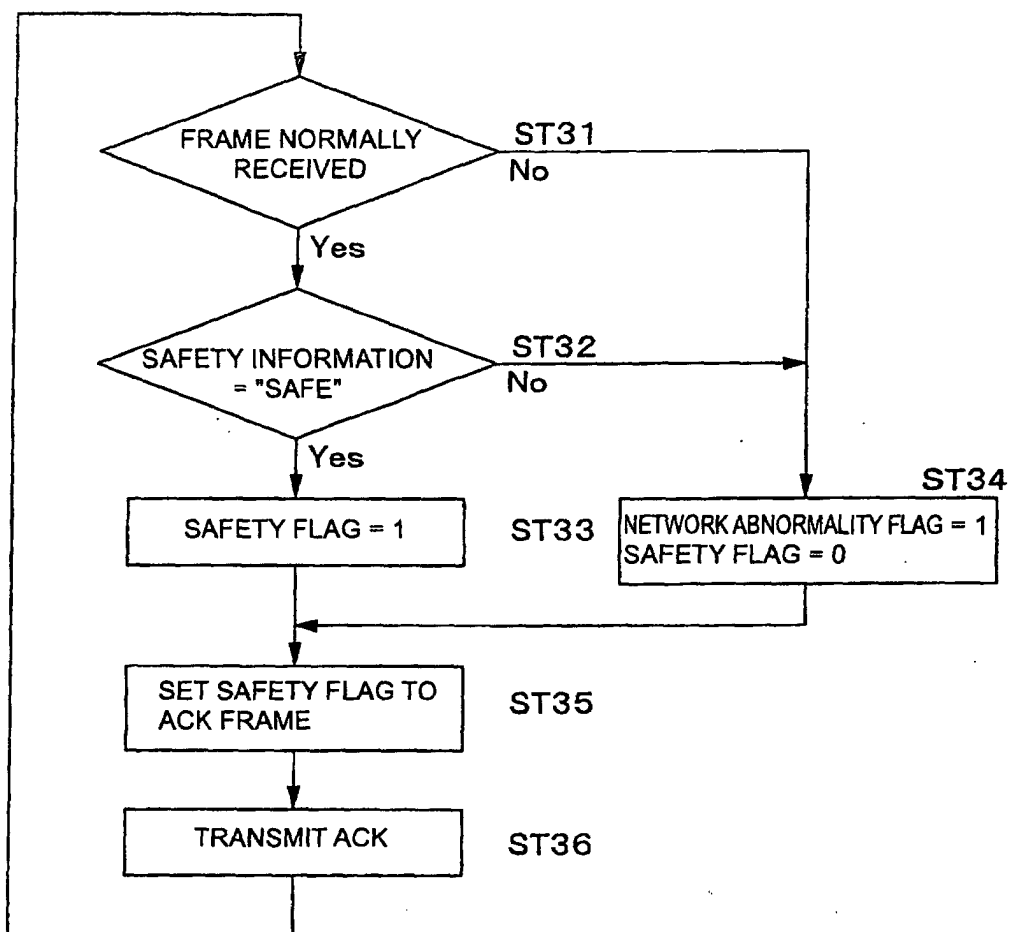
FRAME NORMALLY RECEIVED

ST31

No

Yes

SAFETY INFORMATION = "SAFE"

ST32

No

Yes

ST34

SAFETY FLAG = 1

ST33

NETWORK ABNORMALITY FLAG = 1
SAFETY FLAG = 0

SET SAFETY FLAG TO ACK FRAME

ST35

TRANSMIT ACK

ST36